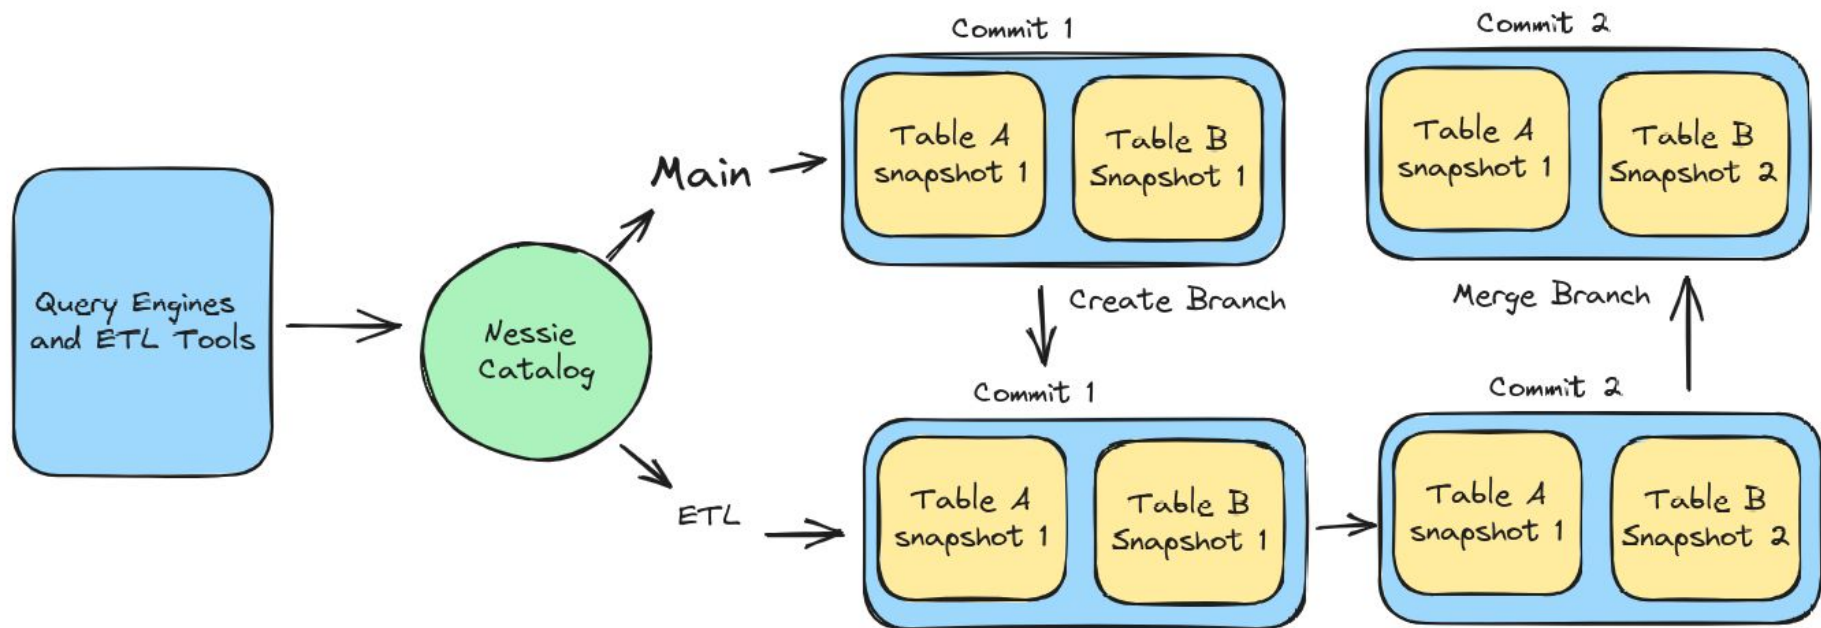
Query Engines and ETL Tools

Nessie Catalog

Main

Commit 1

Table A snapshot 1

Table B Snapshot 1

Commit 2

Table A snapshot 1

Table B Snapshot 2

Create Branch

Merge Branch

ETL

Commit 1

Table A snapshot 1

Table B Snapshot 1

Commit 2

Table A snapshot 1

Table B Snapshot 2